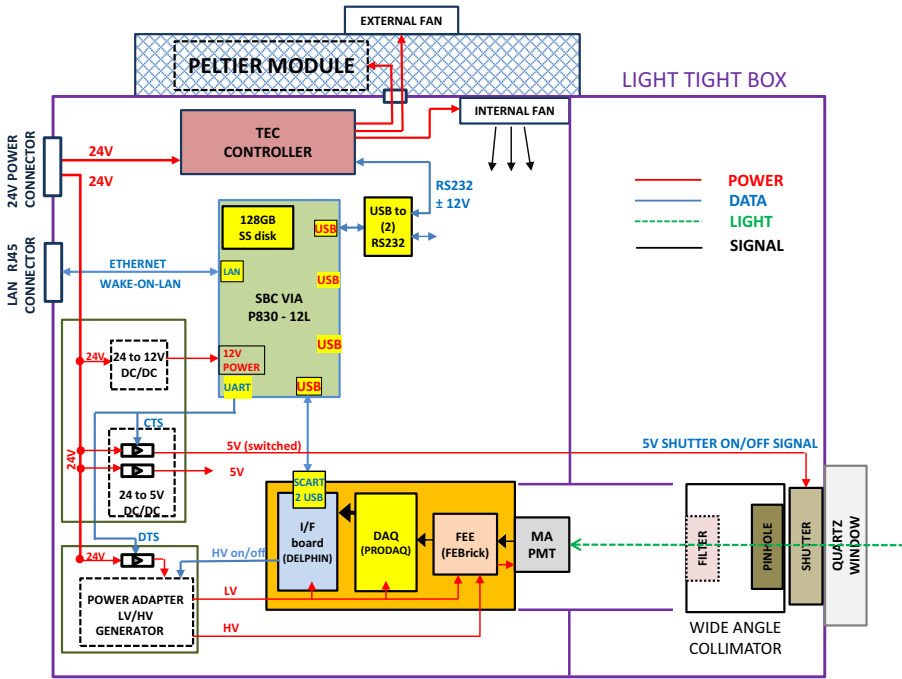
EXTERNAL FAN

PELTIER MODULE

LIGHT TIGHT BOX

24V POWER CONNECTOR

24V

24V

TEC CONTROLLER

INTERNAL FAN

RS232 ± 12V

USB to (2) RS232

128GB SS disk

USB

POWER
DATA
LIGHT
SIGNAL

LAN RJ45 CONNECTOR

ETHERNET
WAKE-ON-LAN

LAN

USB

SBC VIA P830 - 12L

USB

24V

24 to 12V DC/DC

12V POWER

UART

USB

CTS

5V (switched)

5V SHUTTER ON/OFF SIGNAL

24V

5V

24 to 5V DC/DC

SCART 2 USB

I/F board (DELPHIN)

DAQ (PRODAQ)

FEE (FEBrick)

MA PMT

FILTER

PINHOLE

SHUTTER

QUARTZ WINDOW

DTS

24V

HV on/off

POWER ADAPTER LV/HV GENERATOR

LV

HV

WIDE ANGLE COLLIMATOR